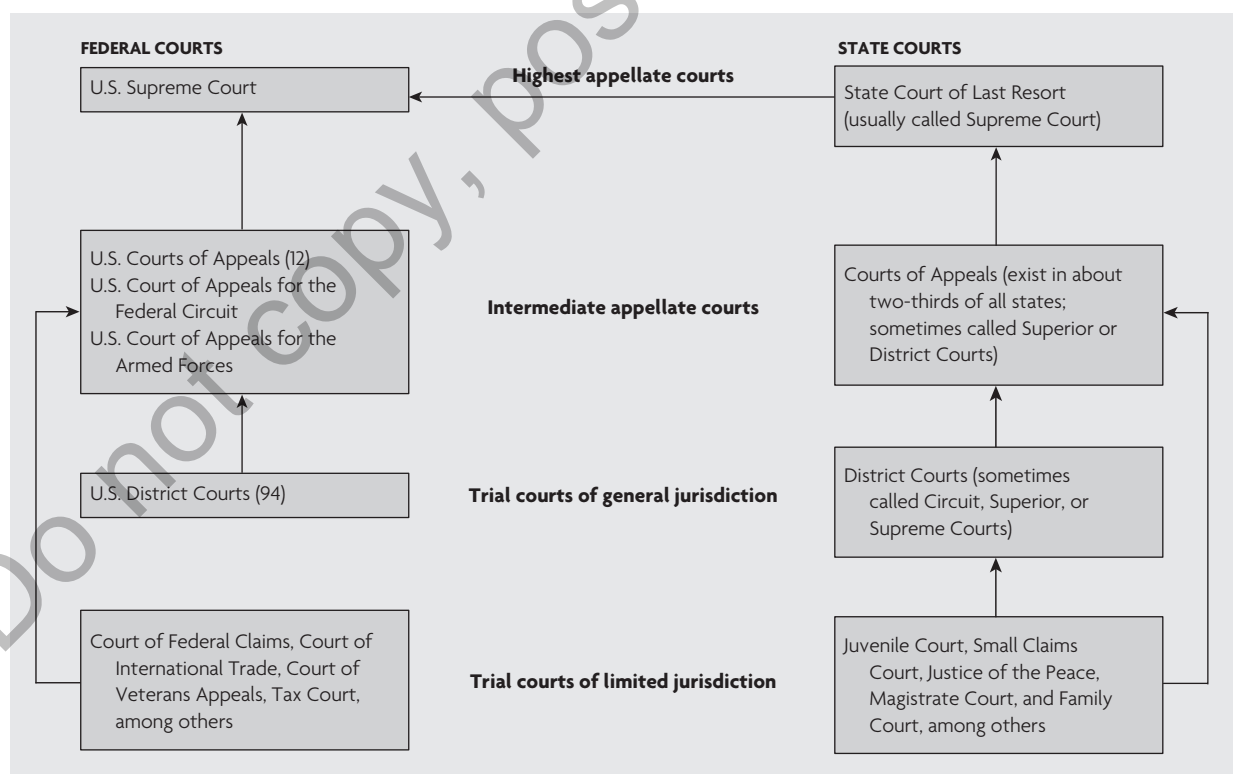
Do not copy, post

FEDERAL COURTS

STATE COURTS

U.S. Supreme Court

Highest appellate courts

State Court of Last Resort (usually called Supreme Court)

U.S. Courts of Appeals (12)
U.S. Court of Appeals for the Federal Circuit
U.S. Court of Appeals for the Armed Forces

Intermediate appellate courts

Courts of Appeals (exist in about two-thirds of all states; sometimes called Superior or District Courts)

U.S. District Courts (94)

Trial courts of general jurisdiction

District Courts (sometimes called Circuit, Superior, or Supreme Courts)

Court of Federal Claims, Court of International Trade, Court of Veterans Appeals, Tax Court, among others

Trial courts of limited jurisdiction

Juvenile Court, Small Claims Court, Justice of the Peace, Magistrate Court, and Family Court, among others